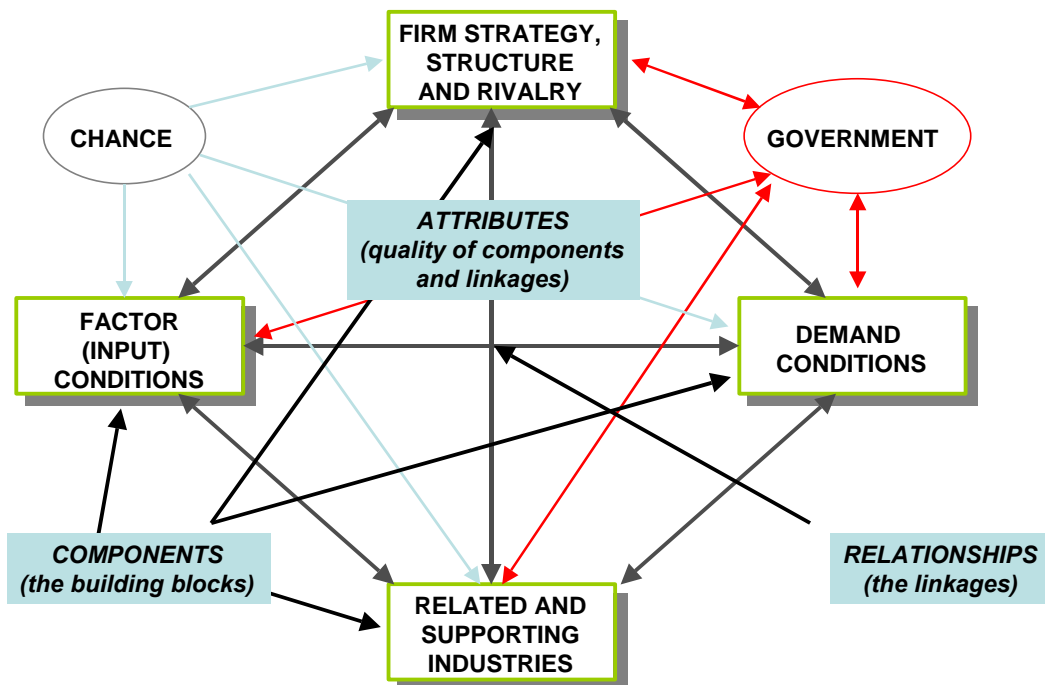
FIRM STRATEGY, STRUCTURE AND RIVALRY

CHANCE

GOVERNMENT

ATTRIBUTES
(quality of components and linkages)

FACTOR (INPUT) CONDITIONS

DEMAND CONDITIONS

COMPONENTS
(the building blocks)

RELATIONSHIPS
(the linkages)

RELATED AND SUPPORTING INDUSTRIES